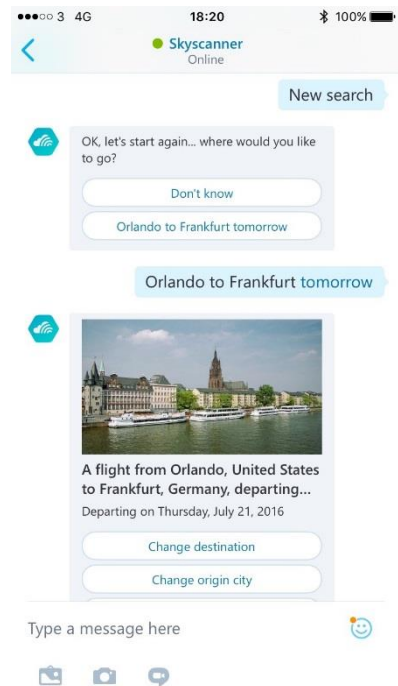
●●●○○ 3 4G 18:20 100%

Skyscanner
Online

New search

OK, let's start again... where would you like to go?

Don't know

Orlando to Frankfurt tomorrow

Orlando to Frankfurt tomorrow

A flight from Orlando, United States to Frankfurt, Germany, departing...

Departing on Thursday, July 21, 2016

Change destination

Change origin city

Type a message here